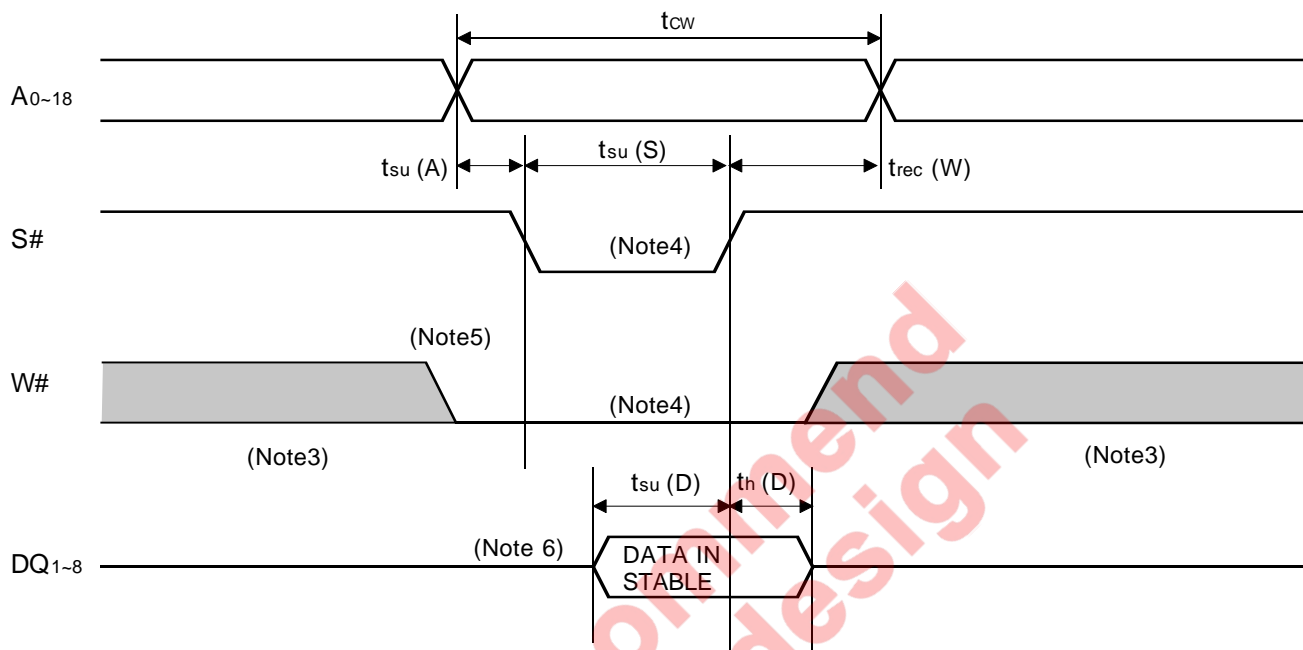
$t_{CW}$

$A_{0\sim18}$

$t_{su}$ (A)

$t_{su}$ (S)

$t_{rec}$ (W)

S#

(Note4)

(Note5)

W#

(Note4)

(Note3)

(Note3)

$t_{su}$ (D)

$t_h$ (D)

(Note 6)

$DQ_{1\sim8}$

DATA IN STABLE

ommend design